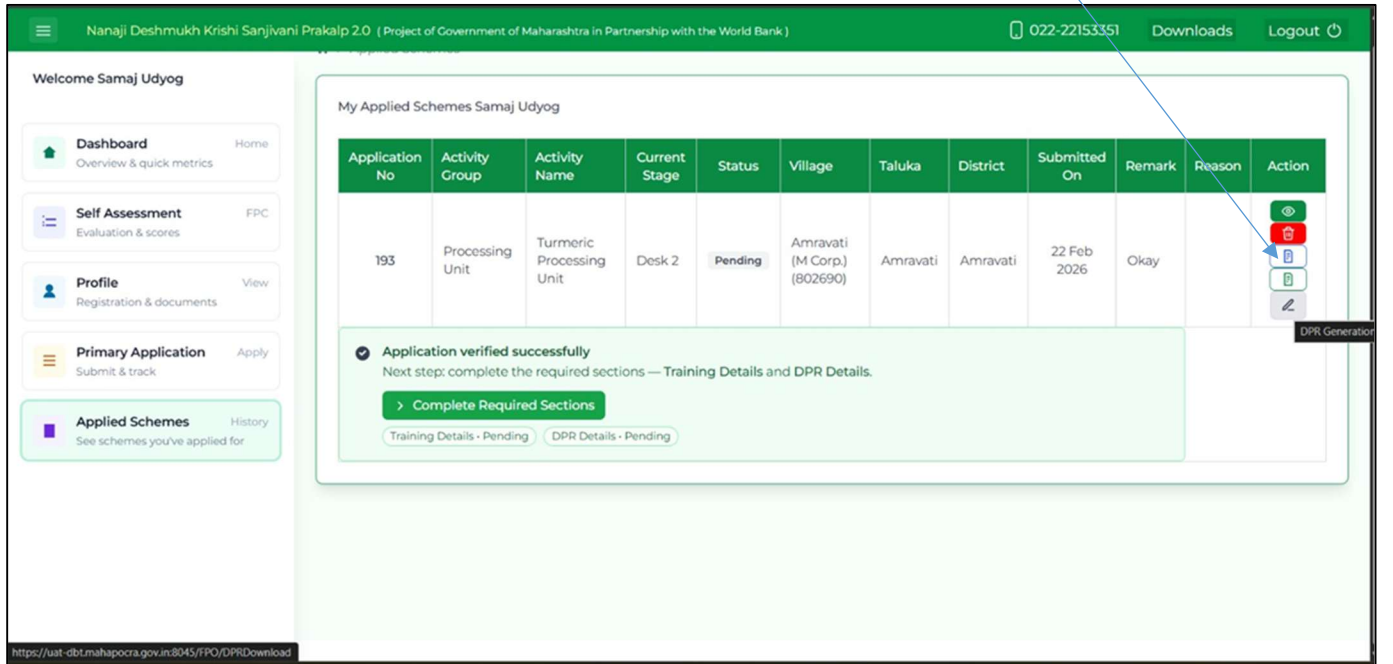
Nanaji Deshmukh Krishi Sanjivani Prakalp 2.0 ( Project of Government of Maharashtra in Partnership with the World Bank )

022-22153351 Downloads Logout

Welcome Samaj Udyog

Dashboard Home
Overview & quick metrics

Self Assessment FPC
Evaluation & scores

Profile View
Registration & documents

Primary Application Apply
Submit & track

Applied Schemes History
See schemes you've applied for

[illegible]

My Applied Schemes Samaj Udyog

| Application No | Activity Group | Activity Name | Current Stage | Status | Village | Taluka | District | Submitted On | Remark | Reason | Action |
|---|---|---|---|---|---|---|---|---|---|---|---|
| 193 | Processing Unit | Turmeric Processing Unit | Desk 2 | Pending | Amravati (M Corp.) (802690) | Amravati | Amravati | 22 Feb 2026 | Okay | | |

DPR Generation

Application verified successfully
Next step: complete the required sections — Training Details and DPR Details.

> Complete Required Sections

Training Details • Pending DPR Details • Pending

https://uat-dbt.mahapocra.gov.in:8045/FPO/DPRDownload